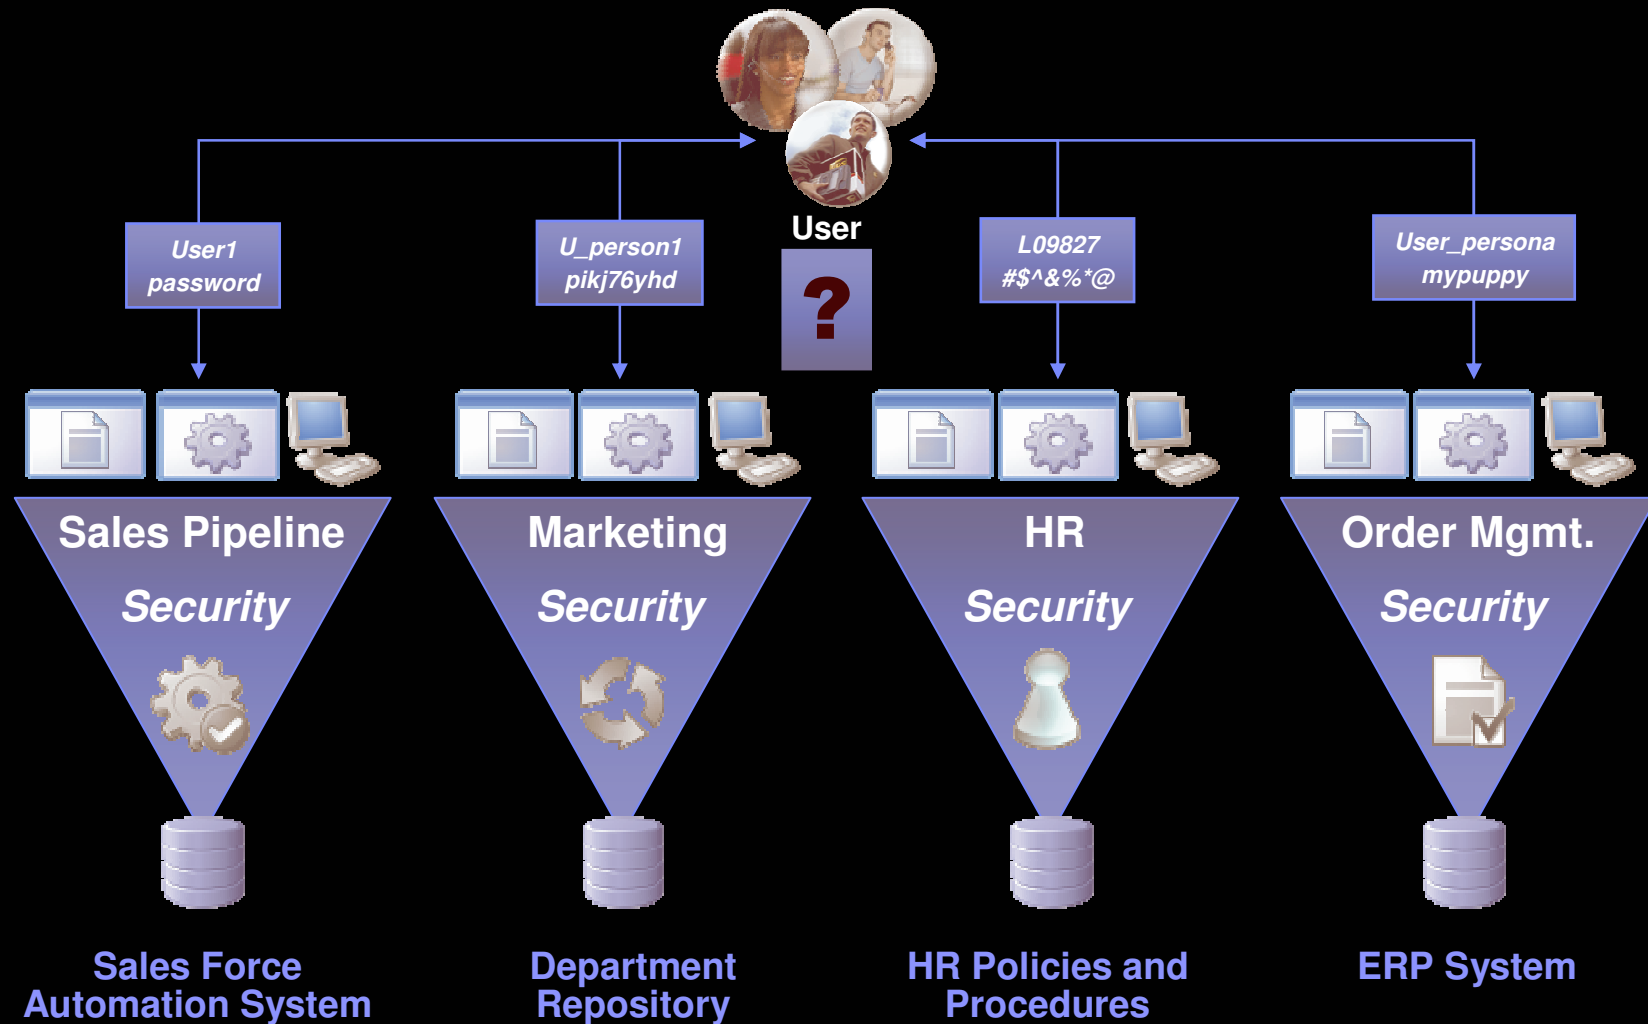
User

User1
password

U_person1
pikj76yhd

?

L09827
#$^&%*@

User_persona
mypuppy

Sales Pipeline
Security

Marketing
Security

HR
Security

Order Mgmt.
Security

Sales Force Automation System

Department Repository

HR Policies and Procedures

ERP System